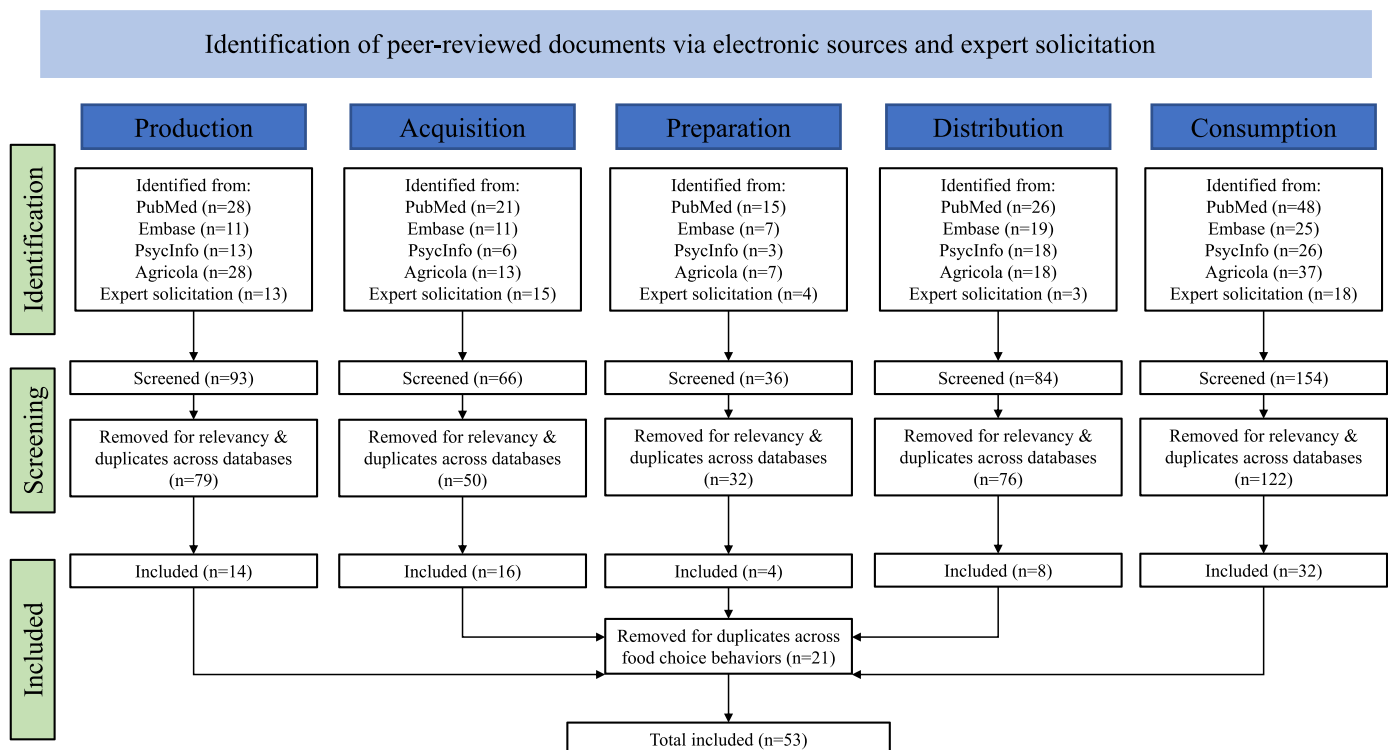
Identification of peer-reviewed documents via electronic sources and expert solicitation

Production

Acquisition

Preparation

Distribution

Consumption

Identification

Identified from:
PubMed (n=28)
Embase (n=11)
PsycInfo (n=13)
Agricola (n=28)
Expert solicitation (n=13)

Identified from:
PubMed (n=21)
Embase (n=11)
PsycInfo (n=6)
Agricola (n=13)
Expert solicitation (n=15)

Identified from:
PubMed (n=15)
Embase (n=7)
PsycInfo (n=3)
Agricola (n=7)
Expert solicitation (n=4)

Identified from:
PubMed (n=26)
Embase (n=19)
PsycInfo (n=18)
Agricola (n=18)
Expert solicitation (n=3)

Identified from:
PubMed (n=48)
Embase (n=25)
PsycInfo (n=26)
Agricola (n=37)
Expert solicitation (n=18)

Screening

Screened (n=93)

Screened (n=66)

Screened (n=36)

Screened (n=84)

Screened (n=154)

Removed for relevancy & duplicates across databases (n=79)

Removed for relevancy & duplicates across databases (n=50)

Removed for relevancy & duplicates across databases (n=32)

Removed for relevancy & duplicates across databases (n=76)

Removed for relevancy & duplicates across databases (n=122)

Included

Included (n=14)

Included (n=16)

Included (n=4)

Included (n=8)

Included (n=32)

Removed for duplicates across food choice behaviors (n=21)

Total included (n=53)